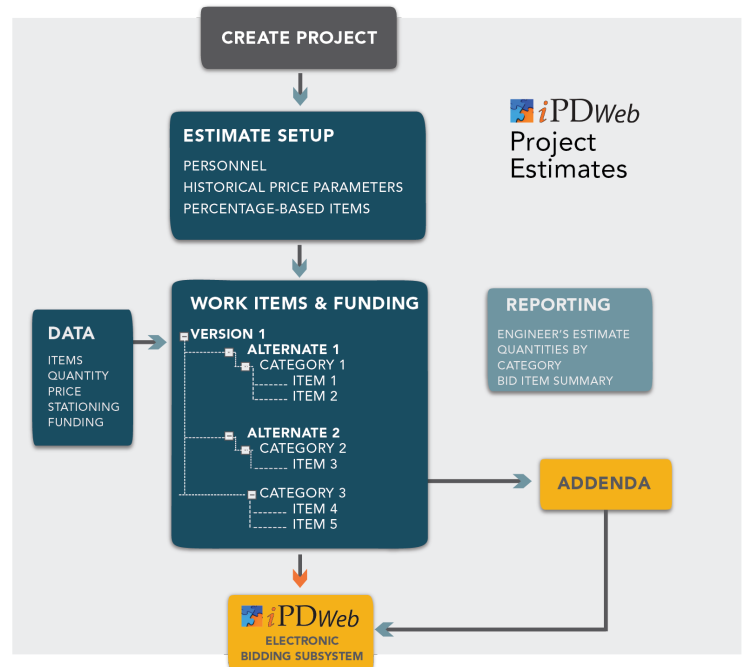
CREATE PROJECT

iPDWeb
Project
Estimates

ESTIMATE SETUP
PERSONNEL
HISTORICAL PRICE PARAMETERS
PERCENTAGE-BASED ITEMS

DATA
ITEMS
QUANTITY
PRICE
STATIONING
FUNDING

WORK ITEMS & FUNDING
VERSION 1
ALTERNATE 1
CATEGORY 1
ITEM 1
ITEM 2
ALTERNATE 2
CATEGORY 2
ITEM 3
CATEGORY 3
ITEM 4
ITEM 5

REPORTING
ENGINEER'S ESTIMATE
QUANTITIES BY CATEGORY
BID ITEM SUMMARY

ADDENDA

iPDWeb
ELECTRONIC
BIDDING SUBSYSTEM